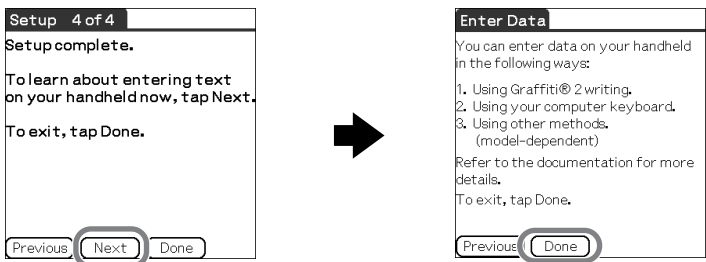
Setup 4 of 4

Setup complete.

To learn about entering text on your handheld now, tap Next.

To exit, tap Done.

Previous Next Done

Enter Data

You can enter data on your handheld in the following ways:

1. Using Graffiti® 2 writing.
2. Using your computer keyboard.
3. Using other methods. (model-dependent)

Refer to the documentation for more details.

To exit, tap Done.

Previous Done